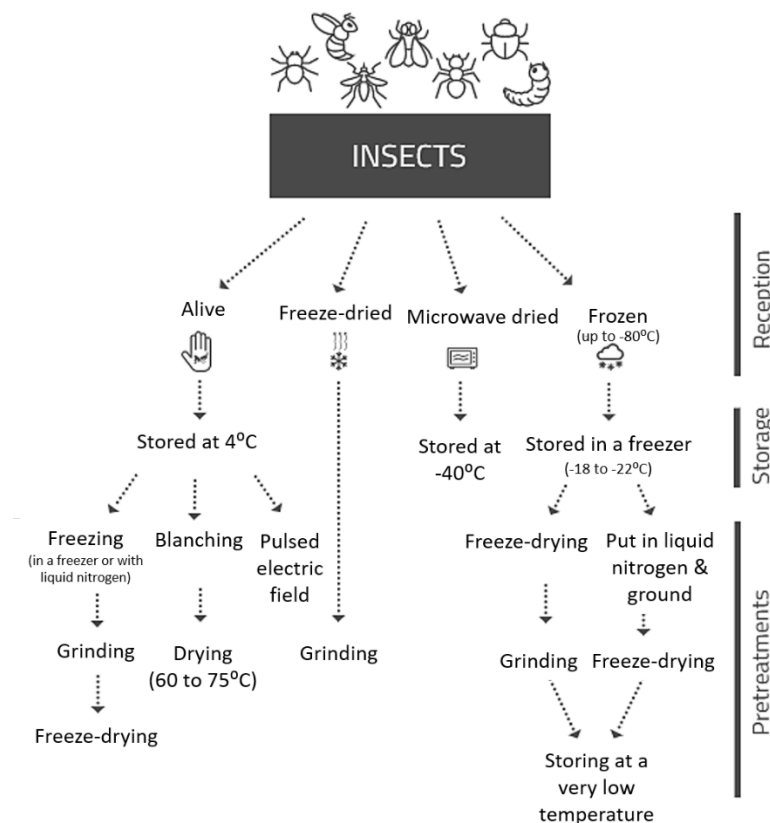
INSECTS

Reception

Alive

Freeze-dried

Microwave dried

Frozen (up to -80ºC)

Storage

Stored at 4ºC

Stored at -40ºC

Stored in a freezer (-18 to -22ºC)

Pretreatments

Freezing (in a freezer or with liquid nitrogen)

Blanching

Pulsed electric field

Freeze-drying

Put in liquid nitrogen & ground

Grinding

Drying (60 to 75ºC)

Grinding

Grinding

Freeze-drying

Freeze-drying

Storing at a very low temperature